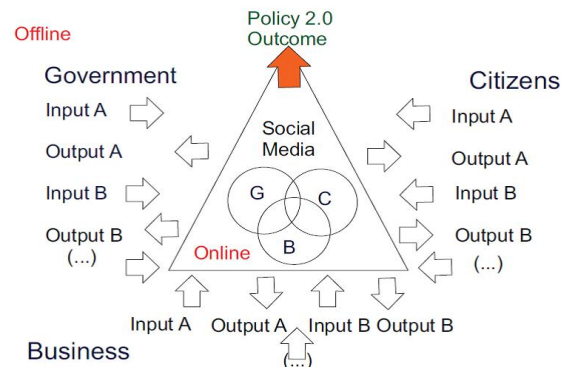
Offline

Policy 2.0
Outcome

Government
Input A
Output A
Input B
Output B
(...)

Citizens
Input A
Output A
Input B
Output B
(...)

Social
Media

G
C
B

Online

Input A Output A Input B Output B
(...)

Business